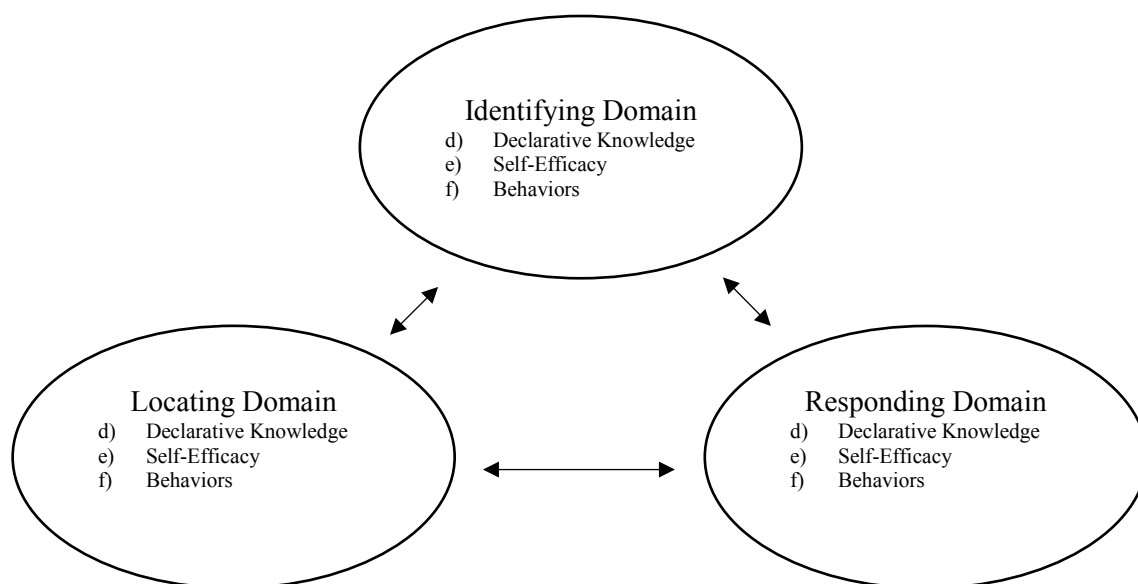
Identifying Domain
d) Declarative Knowledge
e) Self-Efficacy
f) Behaviors

Locating Domain
d) Declarative Knowledge
e) Self-Efficacy
f) Behaviors

Responding Domain
d) Declarative Knowledge
e) Self-Efficacy
f) Behaviors